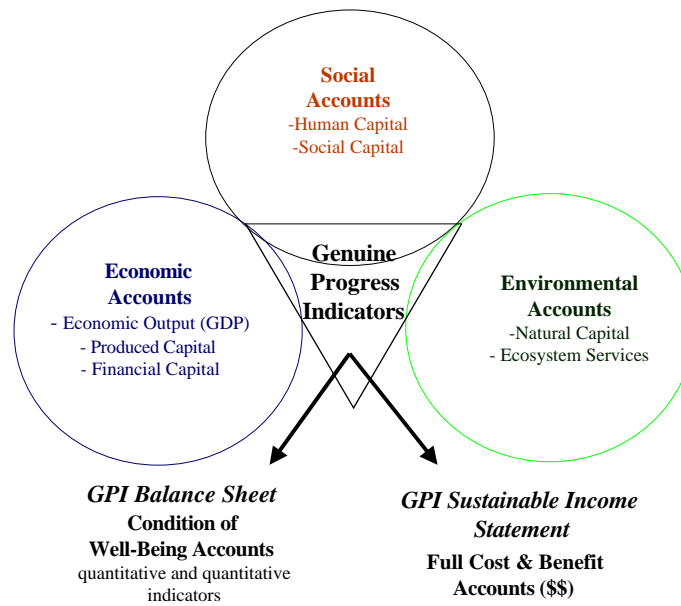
Social Accounts
-Human Capital
-Social Capital

Economic Accounts
- Economic Output (GDP)
- Produced Capital
- Financial Capital

Genuine Progress Indicators

Environmental Accounts
-Natural Capital
- Ecosystem Services

GPI Balance Sheet
Condition of Well-Being Accounts
quantitative and quantitative indicators

GPI Sustainable Income Statement
Full Cost & Benefit Accounts ($$)